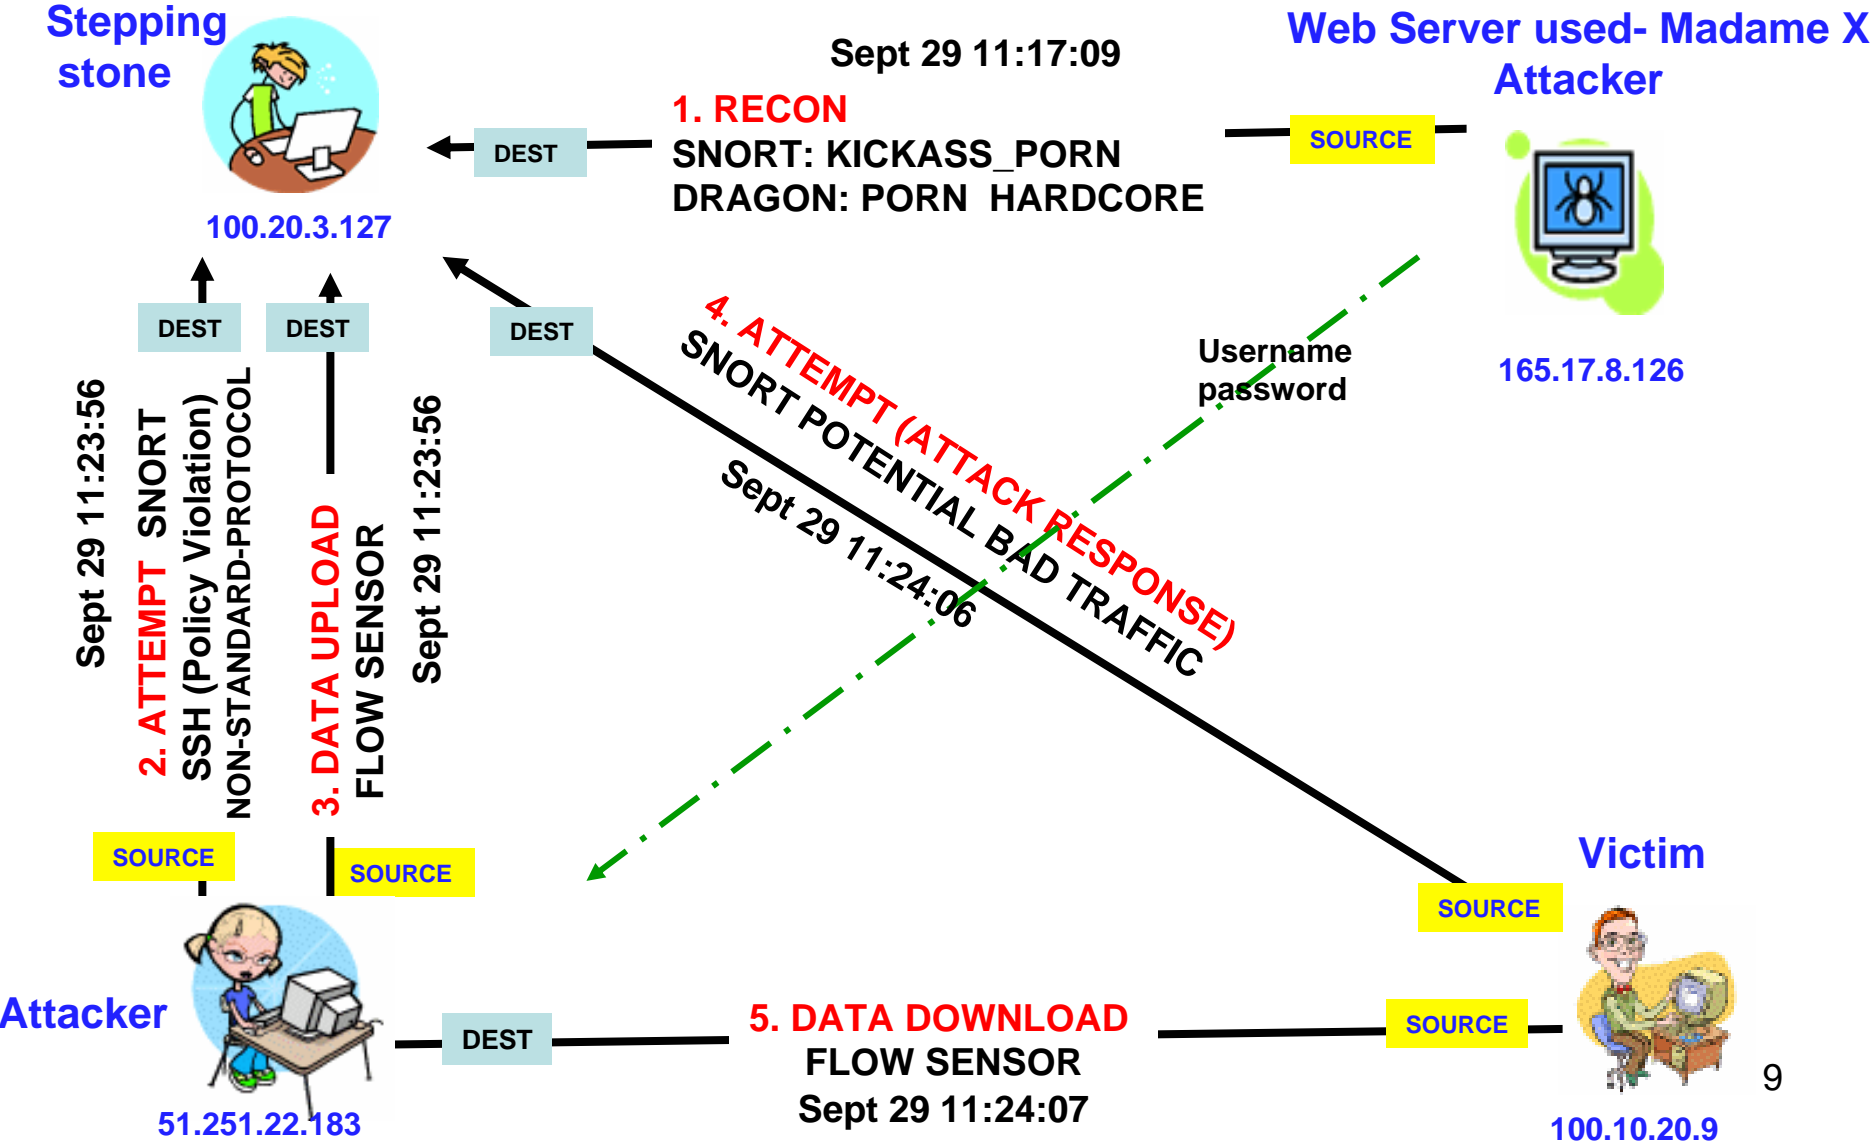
Stepping stone

100.20.3.127

Sept 29 11:17:09

1. RECON
SNORT: KICKASS_PORN
DRAGON: PORN HARDCORE

DEST

SOURCE

Web Server used- Madame X Attacker

165.17.8.126

DEST

DEST

DEST

Sept 29 11:23:56

2. ATTEMPT SNORT
SSH (Policy Violation)
NON-STANDARD-PROTOCOL

3. DATA UPLOAD
FLOW SENSOR

Sept 29 11:23:56

4. ATTEMPT (ATTACK RESPONSE)
SNORT POTENTIAL BAD TRAFFIC

Sept 29 11:24:06

Username
password

SOURCE

SOURCE

SOURCE

Victim

Attacker

51.251.22.183

DEST

5. DATA DOWNLOAD
FLOW SENSOR
Sept 29 11:24:07

SOURCE

100.10.20.9

9